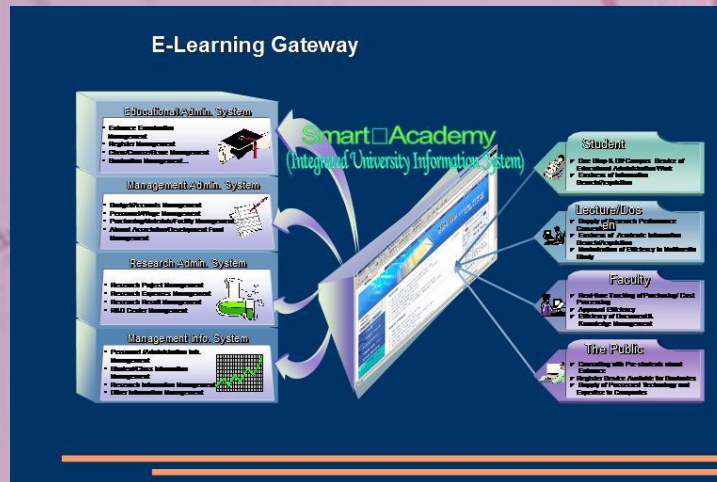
E-Learning Gateway

Educational Admin. System

- Entrance Examination Management
- Register Management
- Class/Course/Exam Management
- Graduation Management...

Management Admin. System

- Budget/Accounts Management
- Personnel/Wage Management
- Purchasing/Materials/Facility Management
- Alumni Association/Development Fund Management

Research Admin. System

- Research Project Management
- Research Expenses Management
- Research Result Management
- R&D Center Management

Management Info. System

- Personnel /Administration Info. Management
- Student/Class Information Management
- Research Information Management
- Other Information Management

Smart□Academy
(Integrated University Information System)

Student

- One Stop & Off Campus Service of Educational Administration Work
- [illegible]

Lecture/Dosen

- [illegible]
- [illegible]
- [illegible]

Faculty

- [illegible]
- Approval Efficiency
- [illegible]

The Public

- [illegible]
- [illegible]
- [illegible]